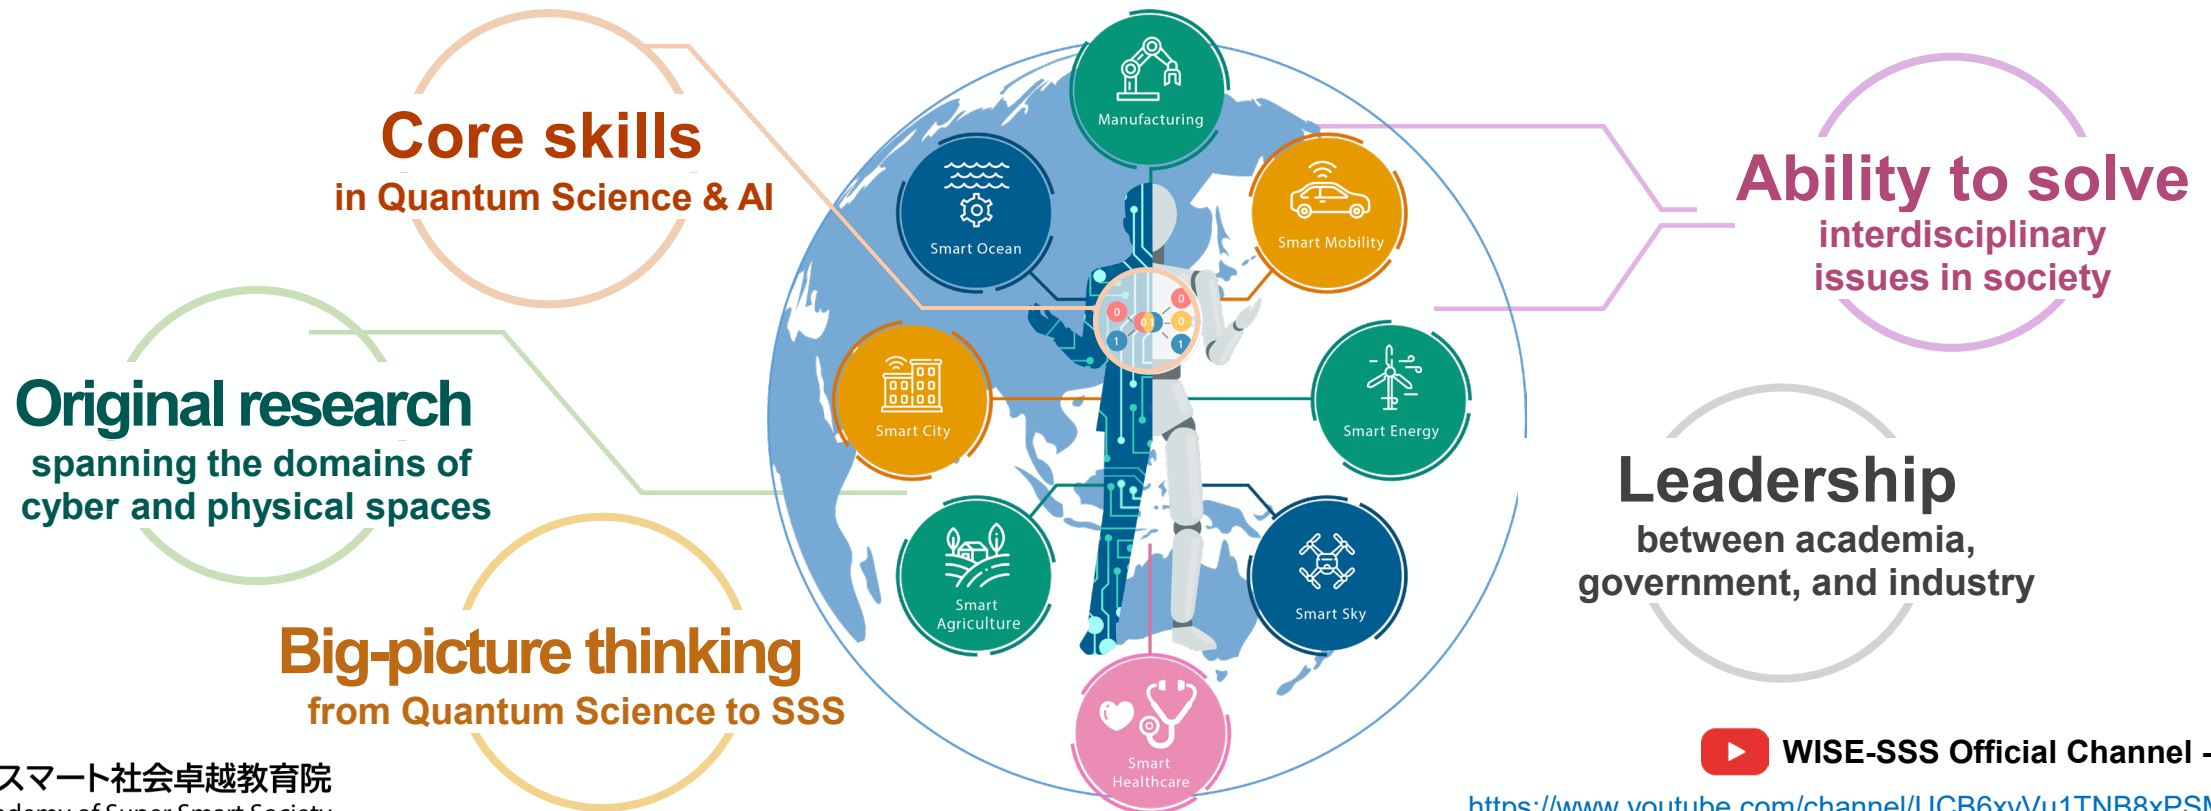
Core skills
in Quantum Science & AI

Original research
spanning the domains of cyber and physical spaces

Big-picture thinking
from Quantum Science to SSS

Manufacturing
Smart Ocean
Smart Mobility
Smart City
Smart Energy
Smart Agriculture
Smart Sky
Smart Healthcare

Ability to solve
interdisciplinary issues in society

Leadership
between academia, government, and industry

スマート社会卓越教育院
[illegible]demy of Super Smart Society

WISE-SSS Official Channel -
https://www.youtube.com/channel/UCB6xyVu1TNB8xPS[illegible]